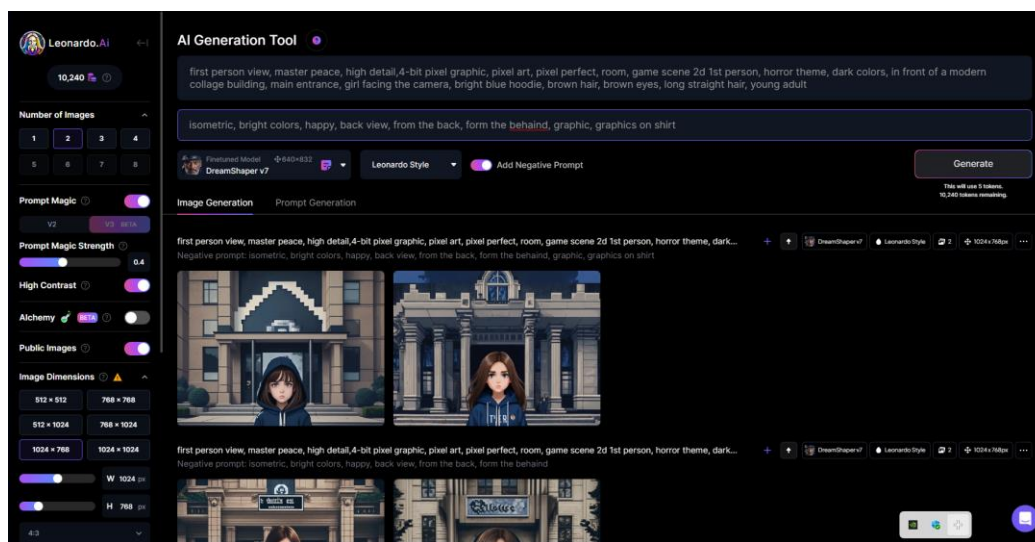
Leonardo.Ai

10,240

Number of Images

1 2 3 4
5 6 7 8

Prompt Magic

V2 V3 BETA

Prompt Magic Strength

0.4

High Contrast

Alchemy BETA

Public Images

Image Dimensions

512 × 512
768 × 768
512 × 1024
768 × 1024
1024 × 768
1024 × 1024

W 1024 px

H 768 px

4:3

AI Generation Tool

first person view, master peace, high detail,4-bit pixel graphic, pixel art, pixel perfect, room, game scene 2d 1st person, horror theme, dark colors, in front of a modern collage building, main entrance, girl facing the camera, bright blue hoodie, brown hair, brown eyes, long straight hair, young adult

isometric, bright colors, happy, back view, from the back, form the behaind, graphic, graphics on shirt

Finetuned Model 640×832
DreamShaper v7

Leonardo Style

Add Negative Prompt

Generate

This will use 5 tokens.
10,240 tokens remaining.

Image Generation Prompt Generation

first person view, master peace, high detail,4-bit pixel graphic, pixel art, pixel perfect, room, game scene 2d 1st person, horror theme, dark...
Negative prompt: isometric, bright colors, happy, back view, from the back, form the behaind, graphic, graphics on shirt

DreamShaper v7 Leonardo Style 2 1024x768px

first person view, master peace, high detail,4-bit pixel graphic, pixel art, pixel perfect, room, game scene 2d 1st person, horror theme, dark...
Negative prompt: isometric, bright colors, happy, back view, from the back, form the behaind

DreamShaper v7 Leonardo Style 2 1024x768px